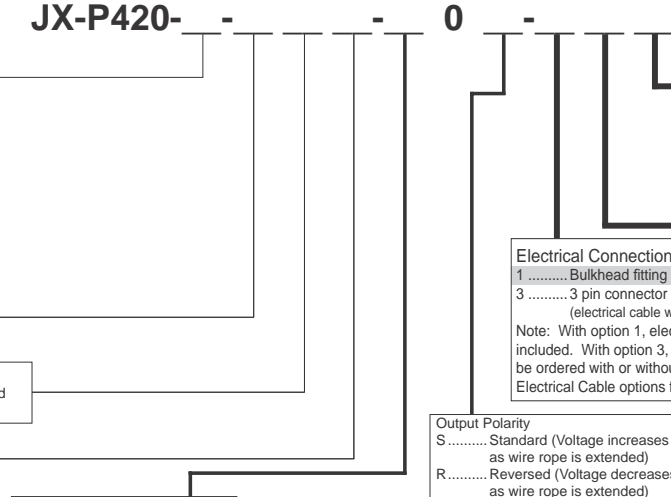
JX-P420-__-__ __ __-__ 0 __-__ __ __

d

Electrical Connection
1 .......... Bulkhead fitting
3 .......... 3 pin connector
(electrical cable w
Note: With option 1, elec
included. With option 3,
be ordered with or withou
Electrical Cable options f

Output Polarity
S .......... Standard (Voltage increases
as wire rope is extended)
R .......... Reversed (Voltage decreases
as wire rope is extended)